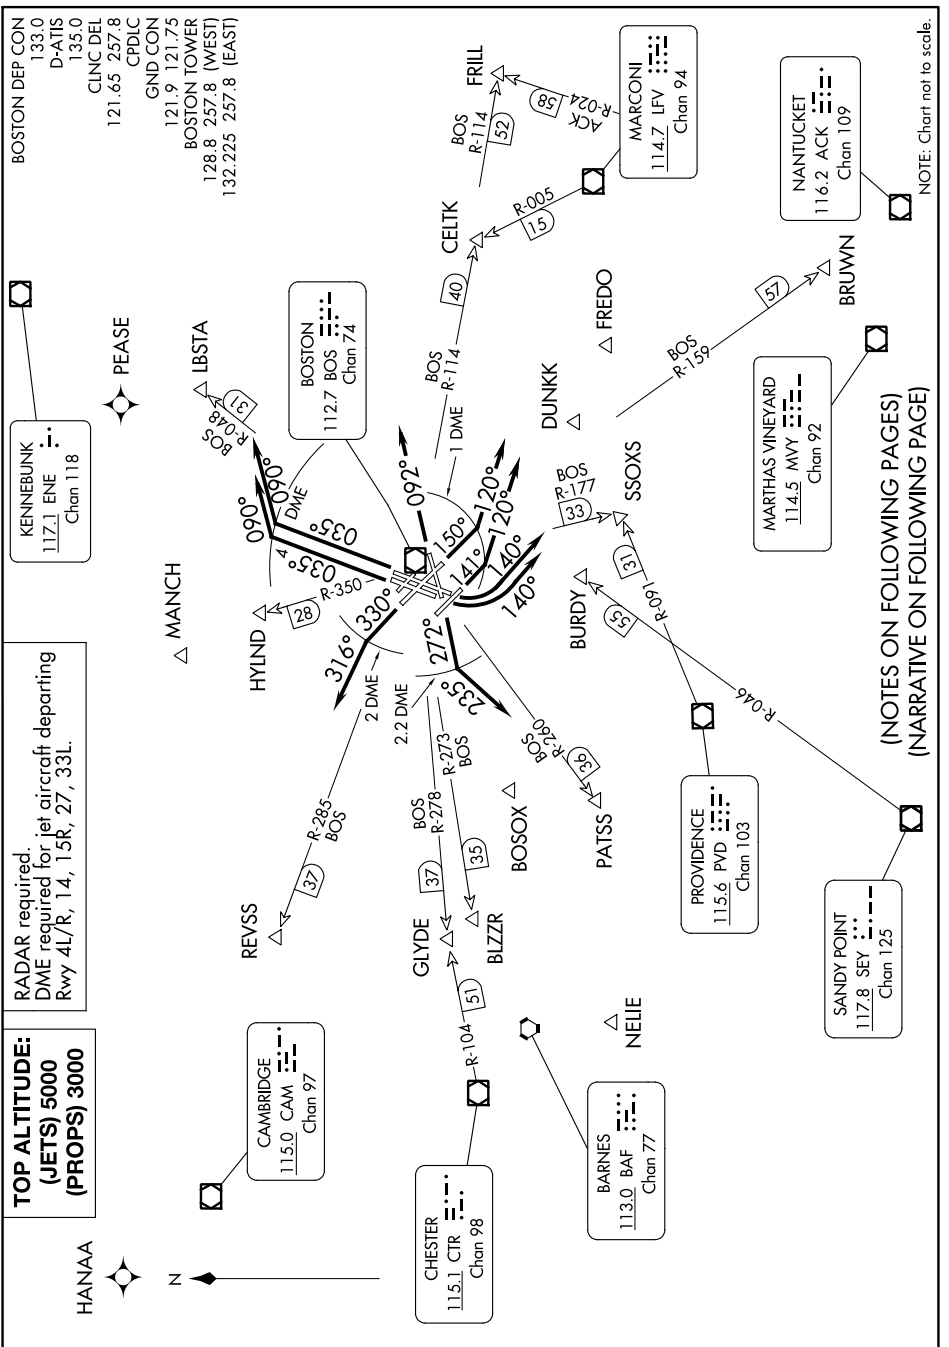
BOSTON DEP CON
133.0
D-ATIS
135.0
CLNC DEL
121.65 257.8
CPDLC
GND CON
121.9 121.75
BOSTON TOWER
128.8 257.8 (WEST)
132.225 257.8 (EAST)

NOTE: Chart not to scale.

TOP ALTITUDE:
(JETS) 5000
(PROPS) 3000

RADAR required.
DME required for jet aircraft departing Rwy 4L/R, 14, 15R, 27, 33L.

HANAA

N

KENNEBUNK
117.1 ENE
Chan 118

PEASE

LBSTA

BOS R-048 31

BOSTON
112.7 BOS
Chan 74

CELTK

BOS R-114 40

1 DME

R-005 15

BOS R-114 52

FRILL

MARCONI
114.7 LFV
Chan 94

ACK R-024 58

NANTUCKET
116.2 ACK
Chan 109

FREDO

BRUWN

BOS R-159 57

DUNKK

MARTHAS VINEYARD
114.5 MVY
Chan 92

SSOXS

BOS R-177 33

MANCH

HYLND

R-350 28

090°
060°
DME
035°
035°
4
092°
150°
120°
120°
141°
140°
140°
330°
316°
272°
235°

2 DME
2.2 DME

BURDY

R-091 31

55

R-046

(NOTES ON FOLLOWING PAGES)
(NARRATIVE ON FOLLOWING PAGE)

REVSS

R-285 BOS 37

GLYDE

BOS R-278 37

R-273 BOS 35

BLZZR

BOSOX

BOS R-260 36

PATSS

PROVIDENCE
115.6 PVD
Chan 103

SANDY POINT
117.8 SEY
Chan 125

CAMBRIDGE
115.0 CAM
Chan 97

R-104 51

NELIE

CHESTER
115.1 CTR
Chan 98

BARNES
113.0 BAF
Chan 77